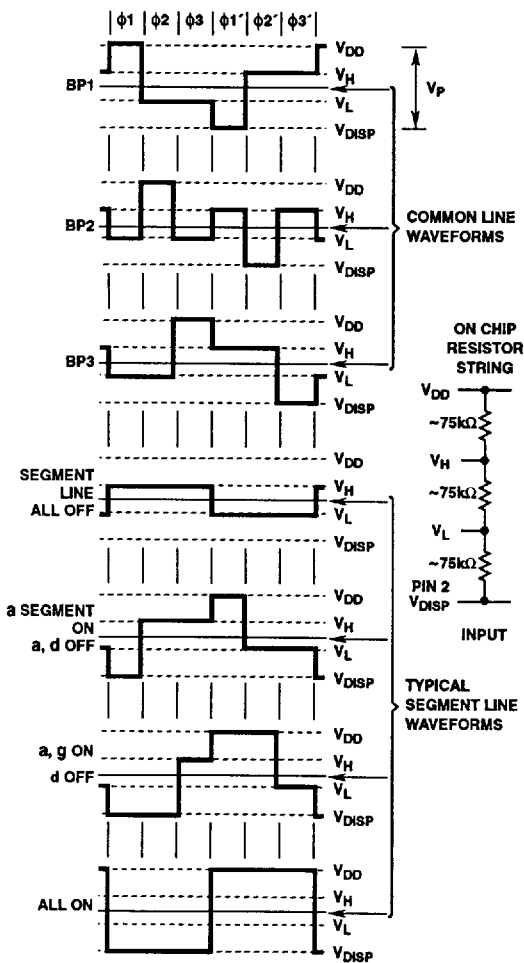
$\phi1$ | $\phi2$ | $\phi3$ | $\phi1'$ | $\phi2'$ | $\phi3'$

$V_{DD}$
BP1
$V_H$
$V_L$
$V_{DISP}$
$V_P$

$V_{DD}$
BP2
$V_H$
$V_L$
$V_{DISP}$

COMMON LINE WAVEFORMS

$V_{DD}$
BP3
$V_H$
$V_L$
$V_{DISP}$

ON CHIP RESISTOR STRING

$V_{DD}$
~75kΩ
$V_H$
~75kΩ
$V_L$
~75kΩ
PIN 2
$V_{DISP}$
INPUT

$V_{DD}$
SEGMENT LINE ALL OFF
$V_H$
$V_L$
$V_{DISP}$

a SEGMENT ON
a, d OFF
$V_{DD}$
$V_H$
$V_L$
$V_{DISP}$

TYPICAL SEGMENT LINE WAVEFORMS

a, g ON
d OFF
$V_{DD}$
$V_H$
$V_L$
$V_{DISP}$

ALL ON
$V_{DD}$
$V_H$
$V_L$
$V_{DISP}$